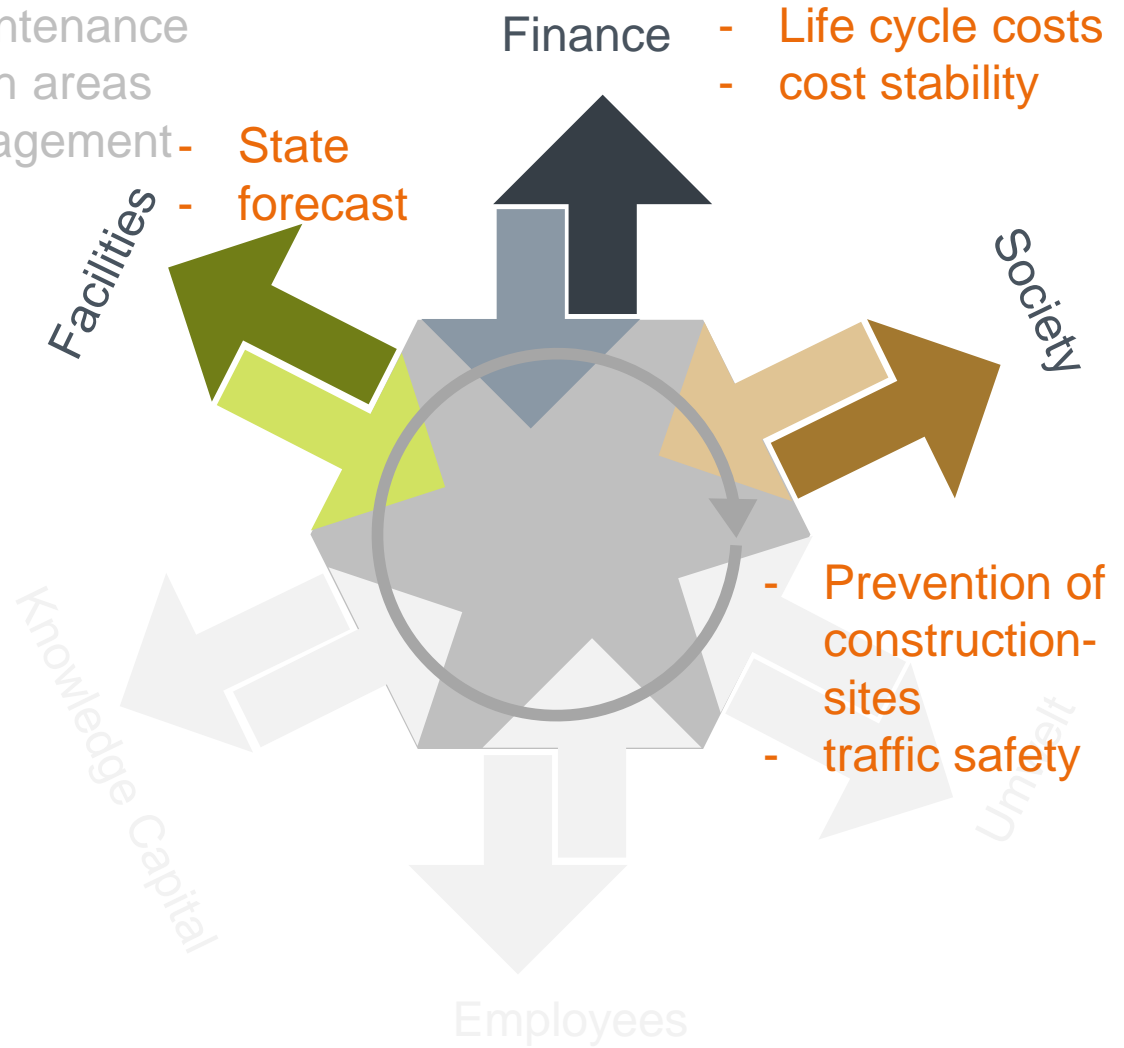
ntenance
n areas
agement

Finance

- Life cycle costs
- cost stability

- State
- forecast

Facilities

Society

Knowledge Capital

- Prevention of construction-sites
- traffic safety

Umwelt

Employees